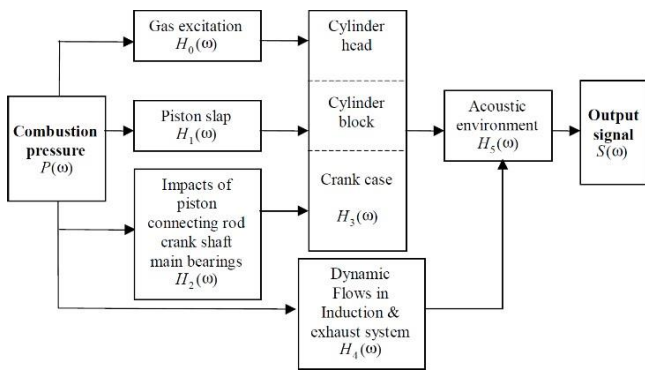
Combustion pressure $P(\omega)$

Gas excitation $H_0(\omega)$

Piston slap $H_1(\omega)$

Impacts of piston connecting rod crank shaft main bearings $H_2(\omega)$

Cylinder head

Cylinder block

Crank case $H_3(\omega)$

Dynamic Flows in Induction & exhaust system $H_4(\omega)$

Acoustic environment $H_5(\omega)$

Output signal $S(\omega)$